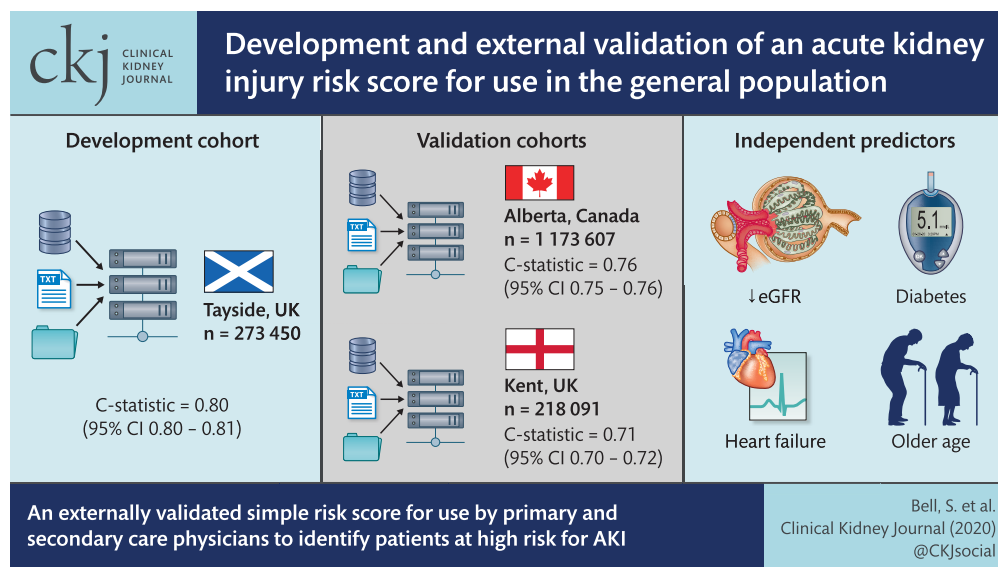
ckj CLINICAL KIDNEY JOURNAL

Development and external validation of an acute kidney injury risk score for use in the general population

Development cohort

TXT

Tayside, UK
n = 273 450

C-statistic = 0.80
(95% CI 0.80 – 0.81)

Validation cohorts

TXT

Alberta, Canada
n = 1 173 607
C-statistic = 0.76
(95% CI 0.75 – 0.76)

TXT

Kent, UK
n = 218 091
C-statistic = 0.71
(95% CI 0.70 – 0.72)

Independent predictors

5.1

↓eGFR

Diabetes

Heart failure

Older age

An externally validated simple risk score for use by primary and secondary care physicians to identify patients at high risk for AKI

Bell, S. et al.
Clinical Kidney Journal (2020)
@CKJsocial